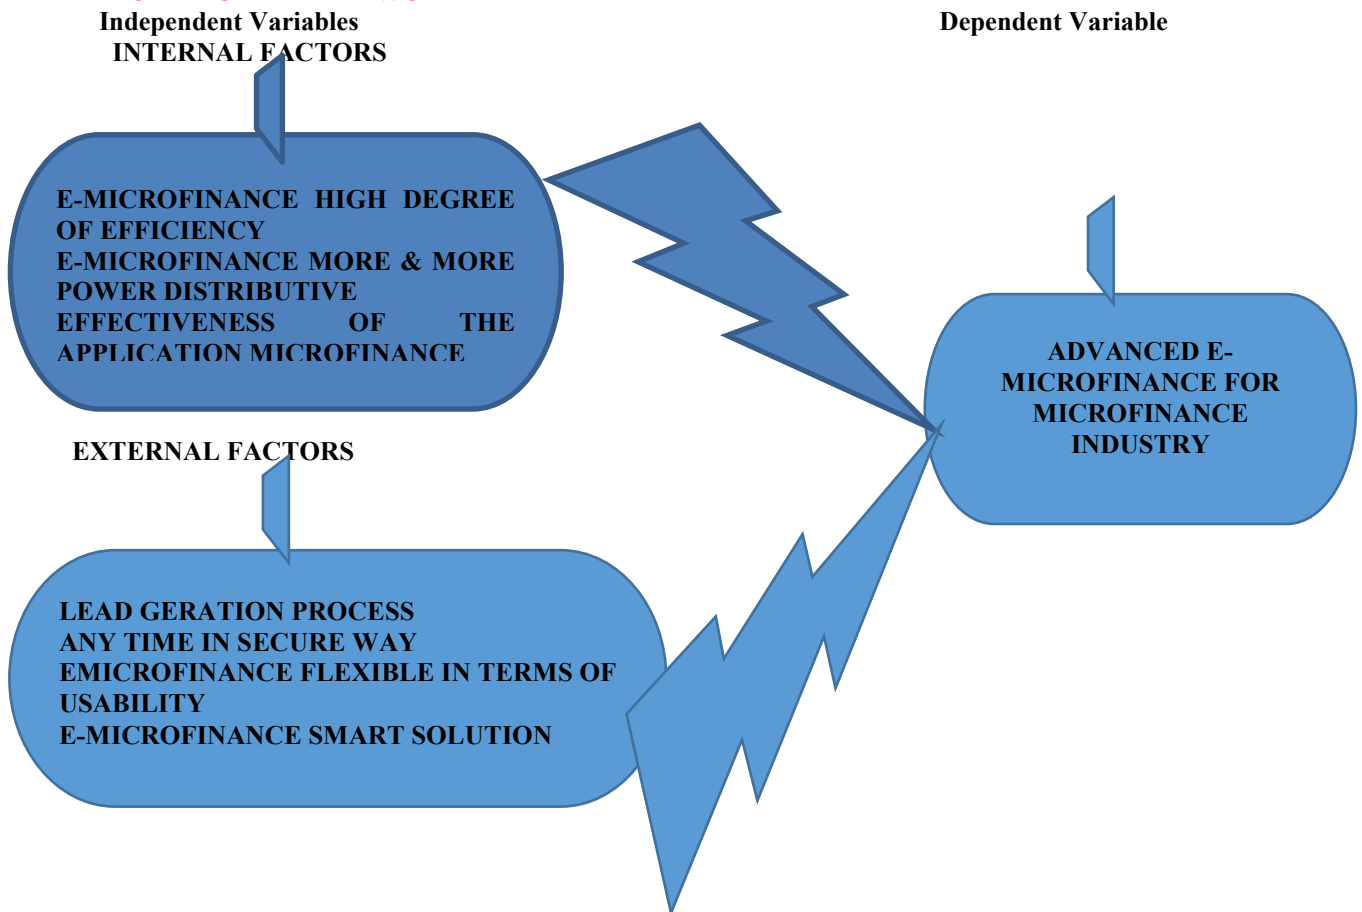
Independent Variables
INTERNAL FACTORS

Dependent Variable

E-MICROFINANCE HIGH DEGREE OF EFFICIENCY
E-MICROFINANCE MORE & MORE POWER DISTRIBUTIVE
EFFECTIVENESS OF THE APPLICATION MICROFINANCE

ADVANCED E-MICROFINANCE FOR MICROFINANCE INDUSTRY

EXTERNAL FACTORS

LEAD GERATION PROCESS
ANY TIME IN SECURE WAY
EMICROFINANCE FLEXIBLE IN TERMS OF USABILITY
E-MICROFINANCE SMART SOLUTION